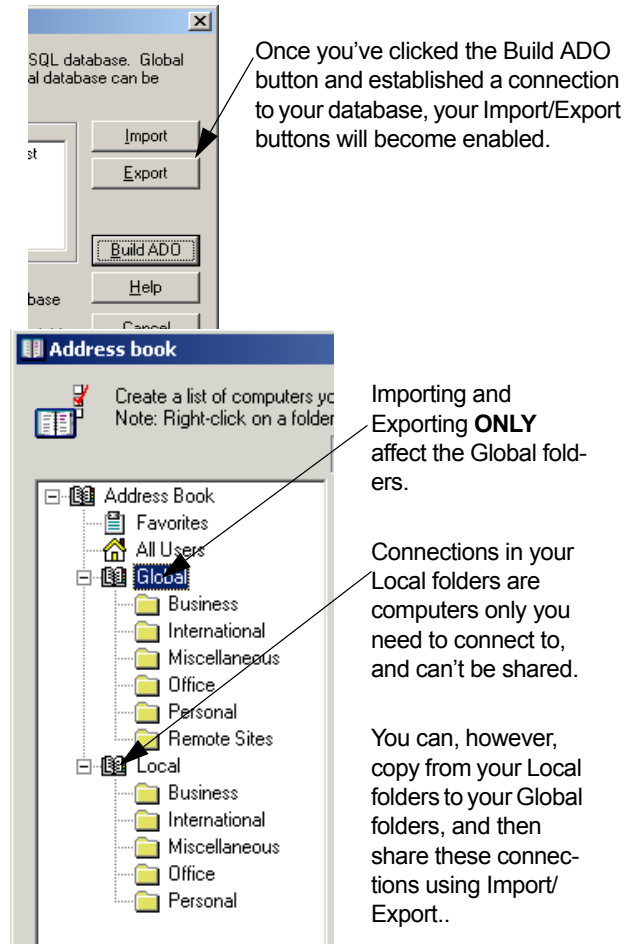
SQL database. Global
al database can be

st

Import

Export

Build ADO

Help

base

Cancel

Once you've clicked the Build ADO button and established a connection to your database, your Import/Export buttons will become enabled.

Address book

Create a list of computers yo
Note: Right-click on a folder

Address Book
Favorites
All Users
Global
Business
International
Miscellaneous
Office
Personal
Remote Sites
Local
Business
International
Miscellaneous
Office
Personal

Importing and Exporting **ONLY** affect the Global folders.

Connections in your Local folders are computers only you need to connect to, and can't be shared.

You can, however, copy from your Local folders to your Global folders, and then share these connections using Import/ Export..